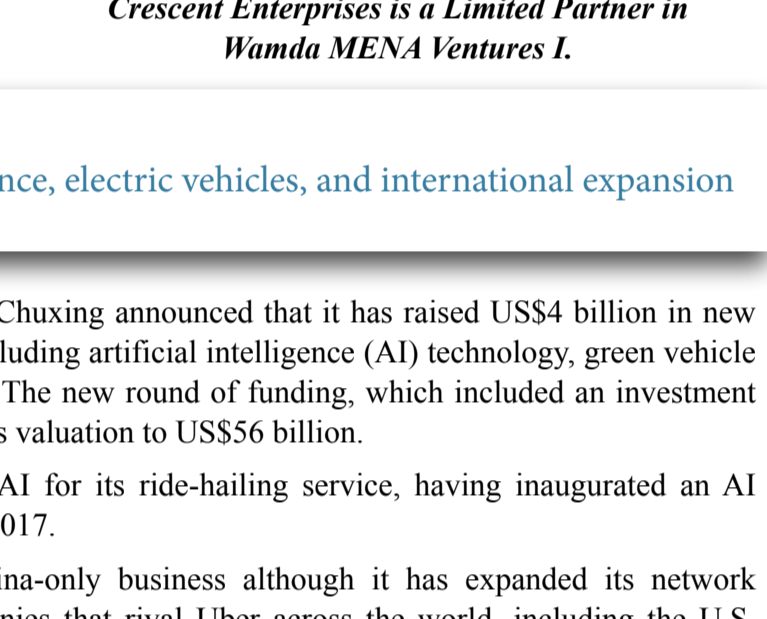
Crescent Enterprises is a Limited Partner in Wamda MENA Ventures I.

nce, electric vehicles, and international expansion

Chuxing announced that it has raised US$4 billion in new luding artificial intelligence (AI) technology, green vehicle The new round of funding, which included an investment s valuation to US$56 billion.

AI for its ride-hailing service, having inaugurated an AI 017.

ina-only business although it has expanded its network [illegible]